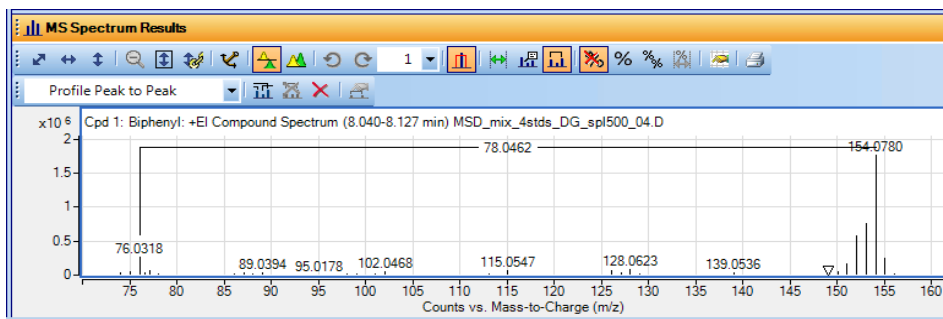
MS Spectrum Results

1

Profile Peak to Peak

x10 6

Cpd 1: Biphenyl: +EI Compound Spectrum (8.040-8.127 min) MSD_mix_4stds_DG_spl500_04.D

2
1.5
1
0.5
0

78.0462
154.0780
76.0318
89.0394
95.0178
102.0468
115.0547
128.0623
139.0536

75 80 85 90 95 100 105 110 115 120 125 130 135 140 145 150 155 160

Counts vs. Mass-to-Charge (m/z)